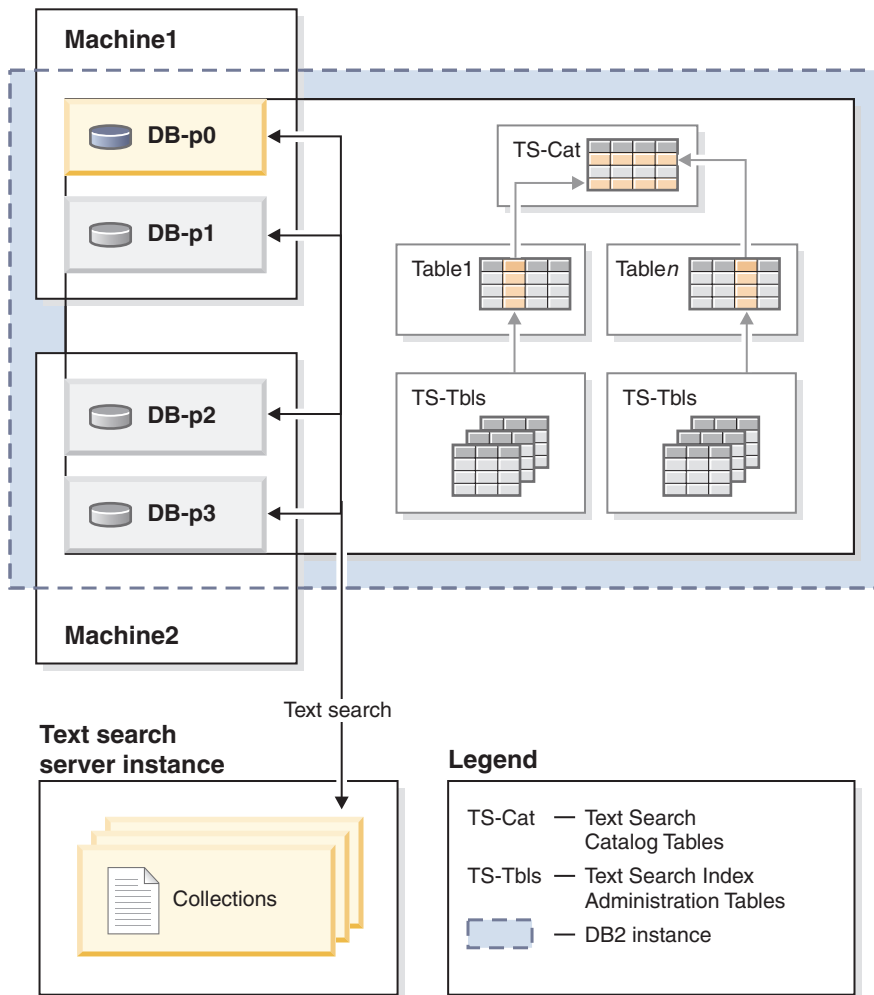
Machine1

DB-p0

DB-p1

TS-Cat

Table1

Table$n$

TS-Tbls

TS-Tbls

DB-p2

DB-p3

Machine2

Text search

Text search server instance

Collections

Legend

TS-Cat — Text Search Catalog Tables

TS-Tbls — Text Search Index Administration Tables

— DB2 instance